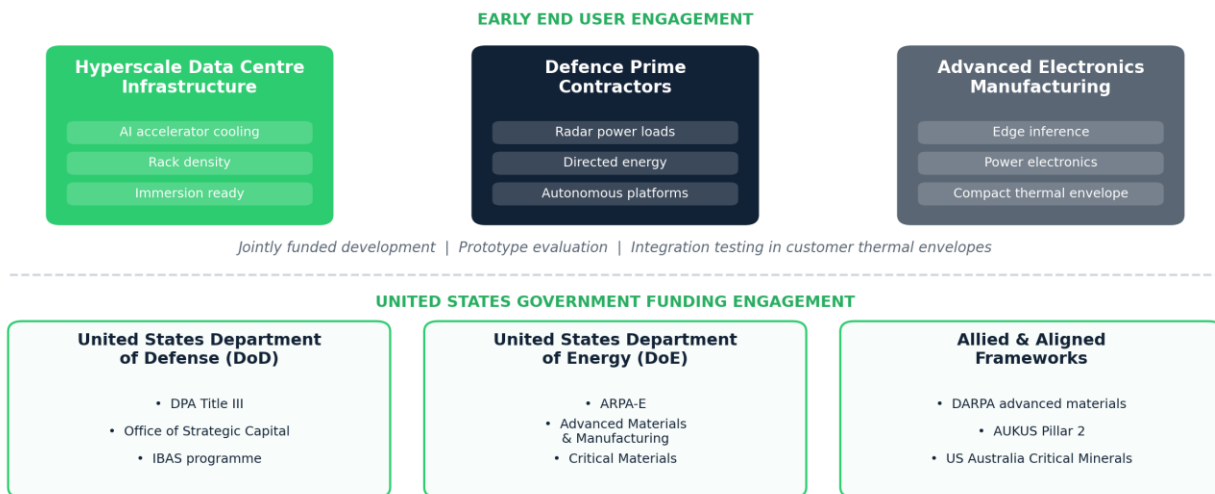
EARLY END USER ENGAGEMENT

Hyperscale Data Centre Infrastructure

AI accelerator cooling

Rack density

Immersion ready

Defence Prime Contractors

Radar power loads

Directed energy

Autonomous platforms

Advanced Electronics Manufacturing

Edge inference

Power electronics

Compact thermal envelope

Jointly funded development | Prototype evaluation | Integration testing in customer thermal envelopes

UNITED STATES GOVERNMENT FUNDING ENGAGEMENT

United States Department of Defense (DoD)

• DPA Title III
• Office of Strategic Capital
• IBAS programme

United States Department of Energy (DoE)

• ARPA-E
• Advanced Materials & Manufacturing
• Critical Materials

Allied & Aligned Frameworks

• DARPA advanced materials
• AUKUS Pillar 2
• US Australia Critical Minerals